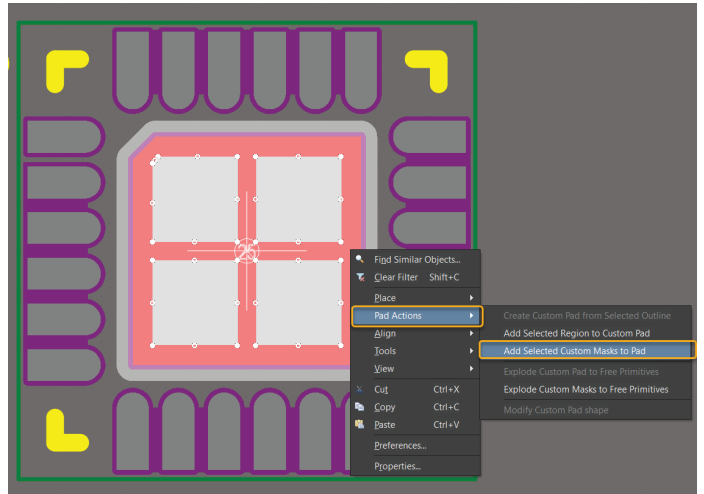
Find Similar Objects...
Clear Filter Shift+C
Place
Pad Actions
Align
Tools
View
Cut Ctrl+X
Copy Ctrl+C
Paste Ctrl+V
Preferences...
Properties...

Create Custom Pad from Selected Outline
Add Selected Region to Custom Pad
Add Selected Custom Masks to Pad
Explode Custom Pad to Free Primitives
Explode Custom Masks to Free Primitives
Modify Custom Pad shape